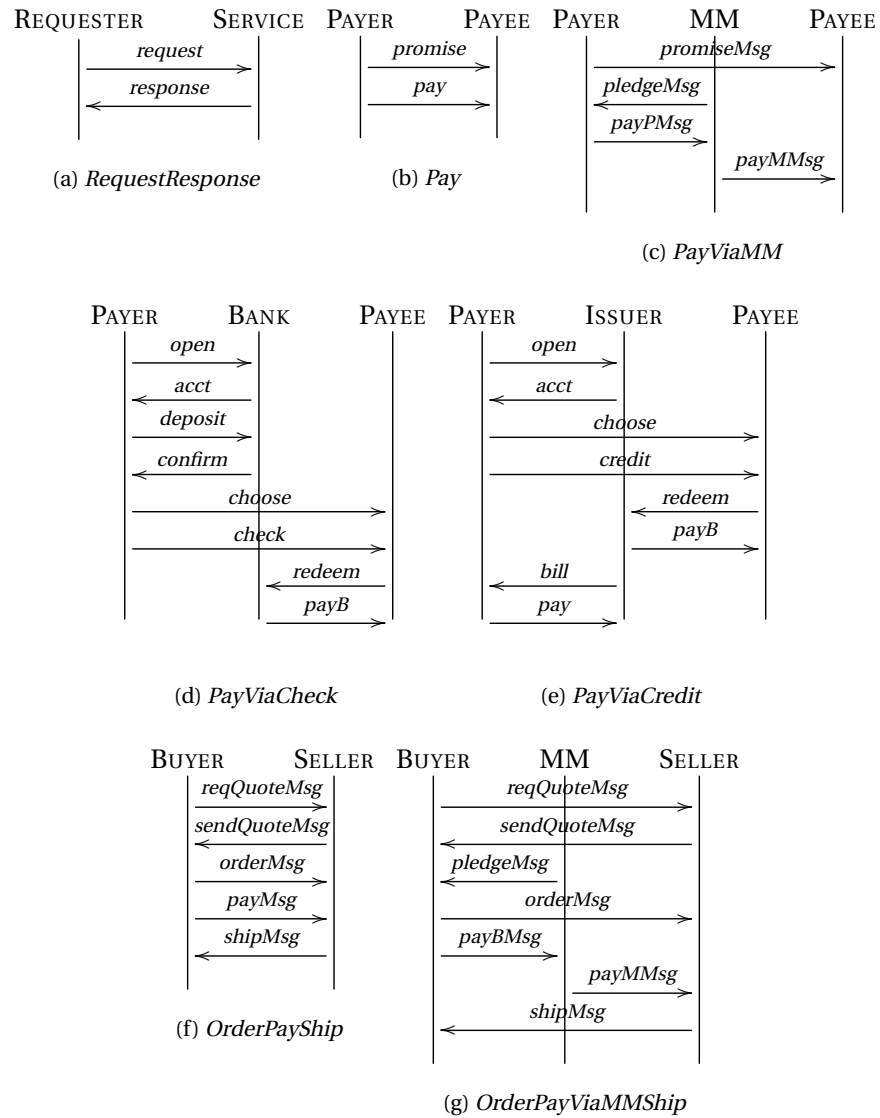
REQUESTER SERVICE
request
response
(a) *RequestResponse*

PAYER PAYEE
promise
pay
(b) *Pay*

PAYER MM PAYEE
promiseMsg
pledgeMsg
payPMsg
payMMsg
(c) *PayViaMM*

PAYER BANK PAYEE
open
acct
deposit
confirm
choose
check
redeem
payB
(d) *PayViaCheck*

PAYER ISSUER PAYEE
open
acct
choose
credit
redeem
payB
bill
pay
(e) *PayViaCredit*

BUYER SELLER
reqQuoteMsg
sendQuoteMsg
orderMsg
payMsg
shipMsg
(f) *OrderPayShip*

BUYER MM SELLER
reqQuoteMsg
sendQuoteMsg
pledgeMsg
orderMsg
payBMsg
payMMsg
shipMsg
(g) *OrderPayViaMMShip*